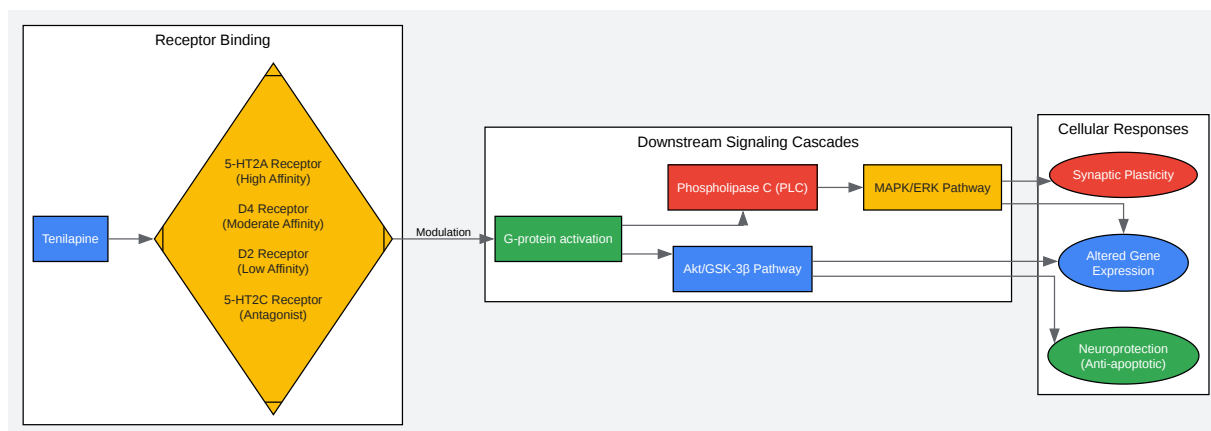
Receptor Binding

Tenilapine

5-HT2A Receptor
(High Affinity)

D4 Receptor
(Moderate Affinity)

D2 Receptor
(Low Affinity)

5-HT2C Receptor
(Antagonist)

Modulation

Downstream Signaling Cascades

G-protein activation

Phospholipase C (PLC)

MAPK/ERK Pathway

Akt/GSK-3β Pathway

Cellular Responses

Synaptic Plasticity

Altered Gene Expression

Neuroprotection
(Anti-apoptotic)